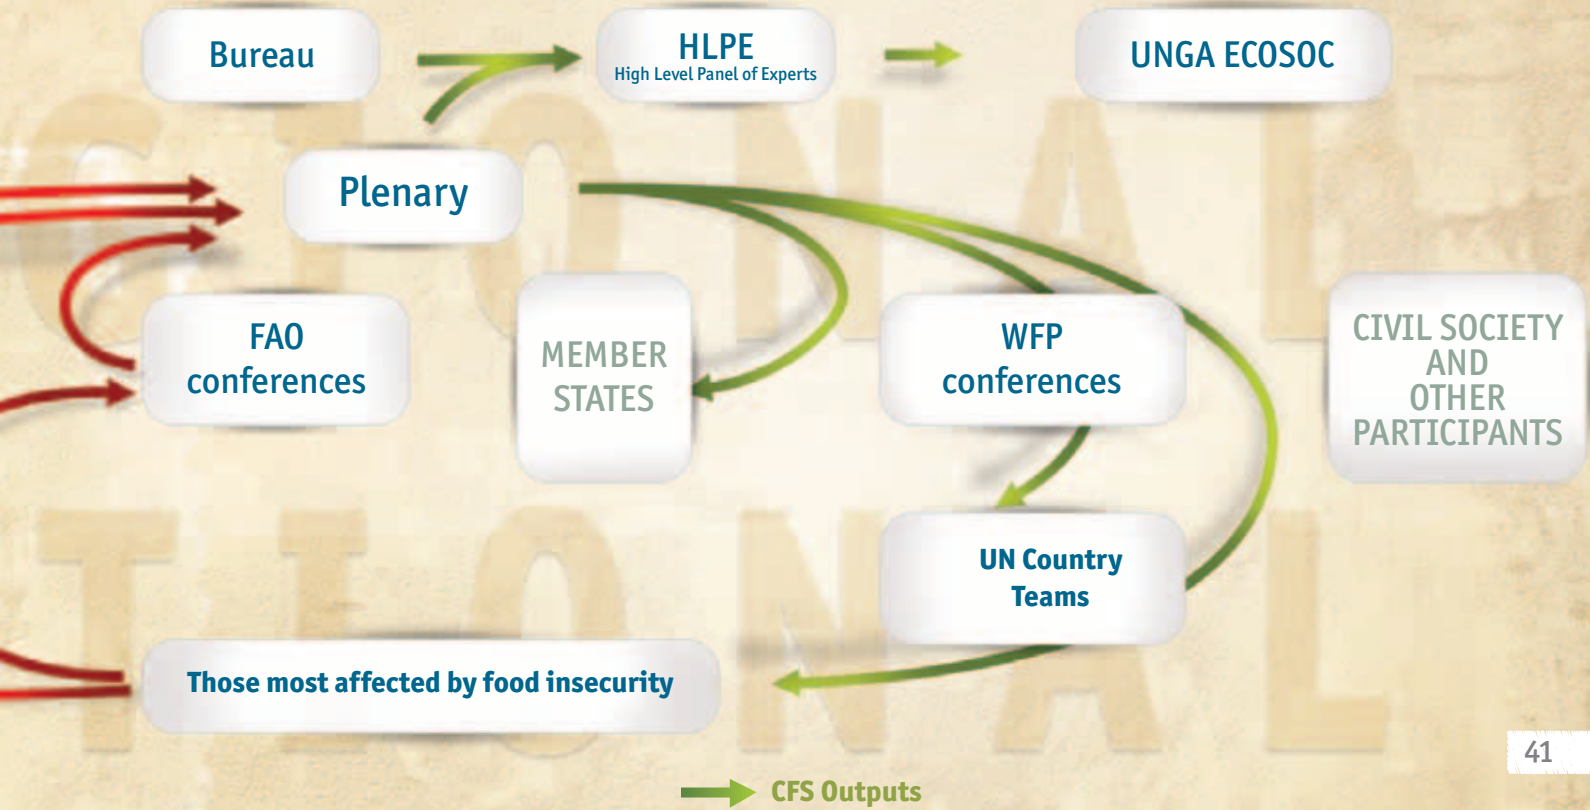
Bureau

HLPE
High Level Panel of Experts

UNGA ECOSOC

Plenary

FAO conferences

MEMBER STATES

WFP conferences

CIVIL SOCIETY AND OTHER PARTICIPANTS

UN Country Teams

Those most affected by food insecurity

41

CFS Outputs